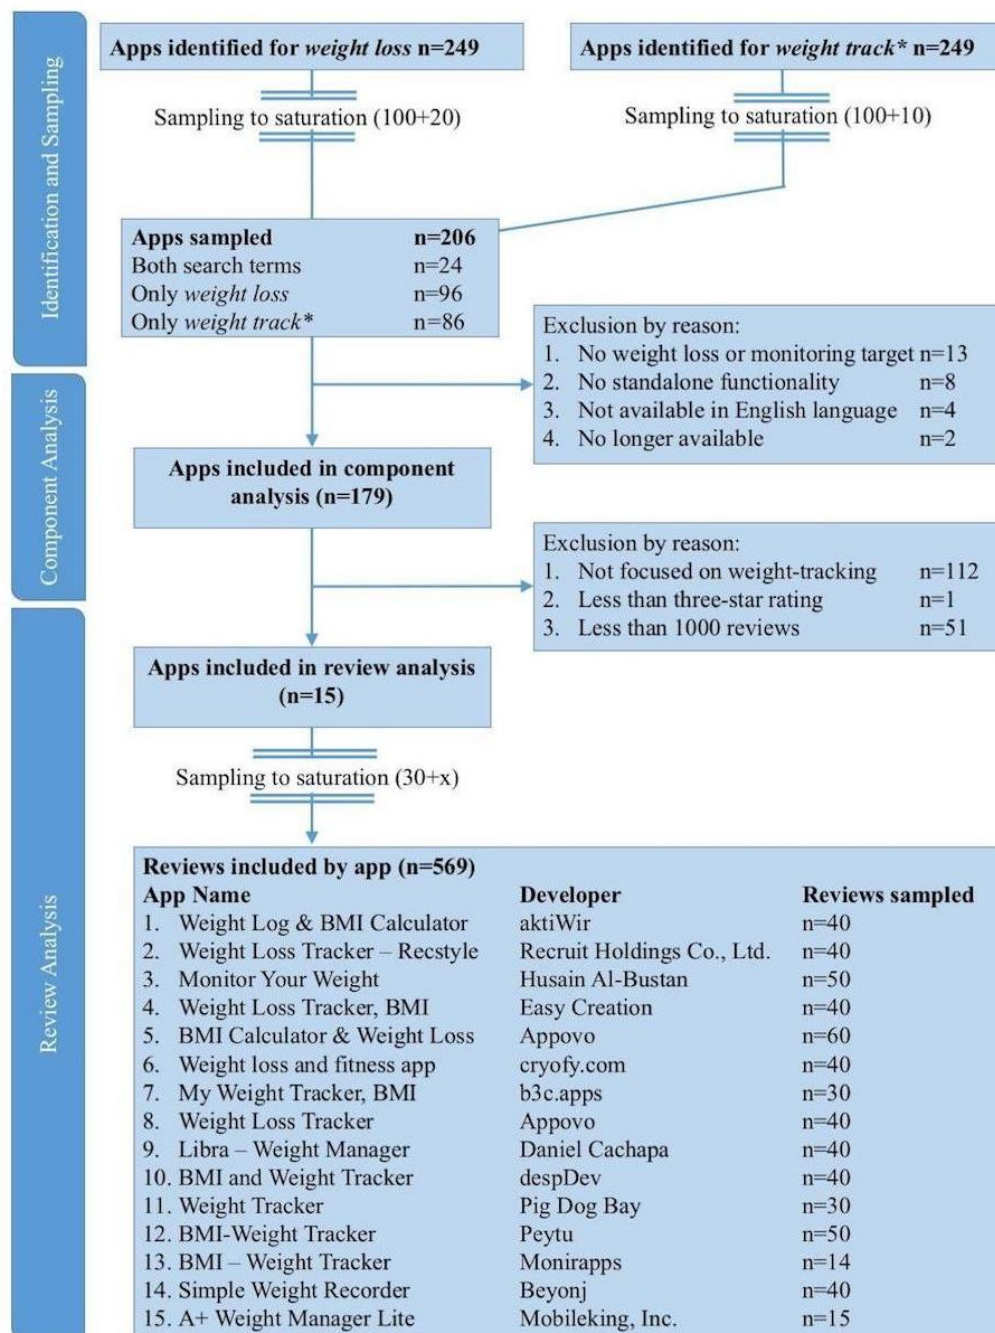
Identification and Sampling

Apps identified for *weight loss* n=249

Apps identified for *weight track** n=249

Sampling to saturation (100+20)

Sampling to saturation (100+10)

| Apps sampled | n=206 |
|---|---|
| Both search terms | n=24 |
| Only *weight loss* | n=96 |
| Only *weight track** | n=86 |

Exclusion by reason:
1. No weight loss or monitoring target n=13
2. No standalone functionality n=8
3. Not available in English language n=4
4. No longer available n=2

Component Analysis

Apps included in component analysis (n=179)

Exclusion by reason:
1. Not focused on weight-tracking n=112
2. Less than three-star rating n=1
3. Less than 1000 reviews n=51

Review Analysis

Apps included in review analysis (n=15)

Sampling to saturation (30+x)

Reviews included by app (n=569)

| App Name | Developer | Reviews sampled |
|---|---|---|
| 1. Weight Log & BMI Calculator | aktiWir | n=40 |
| 2. Weight Loss Tracker – Recstyle | Recruit Holdings Co., Ltd. | n=40 |
| 3. Monitor Your Weight | Husain Al-Bustan | n=50 |
| 4. Weight Loss Tracker, BMI | Easy Creation | n=40 |
| 5. BMI Calculator & Weight Loss | Appovo | n=60 |
| 6. Weight loss and fitness app | cryofy.com | n=40 |
| 7. My Weight Tracker, BMI | b3c.apps | n=30 |
| 8. Weight Loss Tracker | Appovo | n=40 |
| 9. Libra – Weight Manager | Daniel Cachapa | n=40 |
| 10. BMI and Weight Tracker | despDev | n=40 |
| 11. Weight Tracker | Pig Dog Bay | n=30 |
| 12. BMI-Weight Tracker | Peytu | n=50 |
| 13. BMI – Weight Tracker | Monirapps | n=14 |
| 14. Simple Weight Recorder | Beyonj | n=40 |
| 15. A+ Weight Manager Lite | Mobileking, Inc. | n=15 |